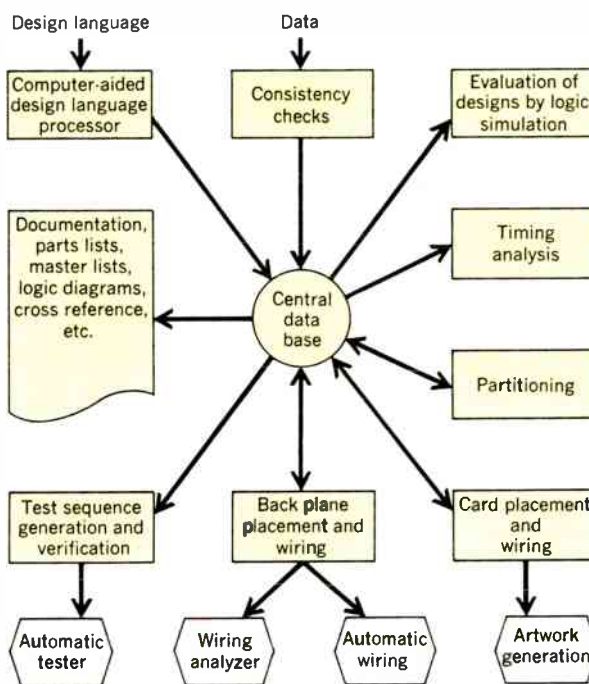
Design language

Data

Computer-aided design language processor

Consistency checks

Evaluation of designs by logic simulation

Documentation, parts lists, master lists, logic diagrams, cross reference, etc.

Central data base

Timing analysis

Partitioning

Test sequence generation and verification

Back plane placement and wiring

Card placement and wiring

Automatic tester

Wiring analyzer

Automatic wiring

Artwork generation